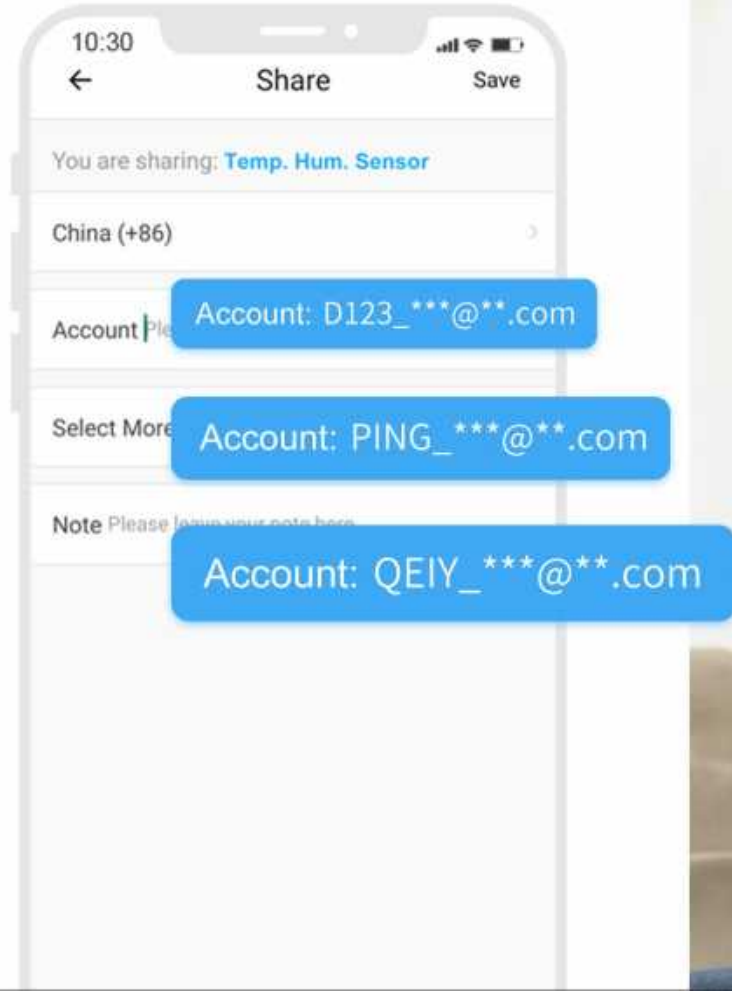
10:30

←

Share

Save

You are sharing: Temp. Hum. Sensor

China (+86)

Account Ple

Account: D123_***@**.com

Select More

Account: PING_***@**.com

Note Please leave your note here

Account: QEIY_***@**.com